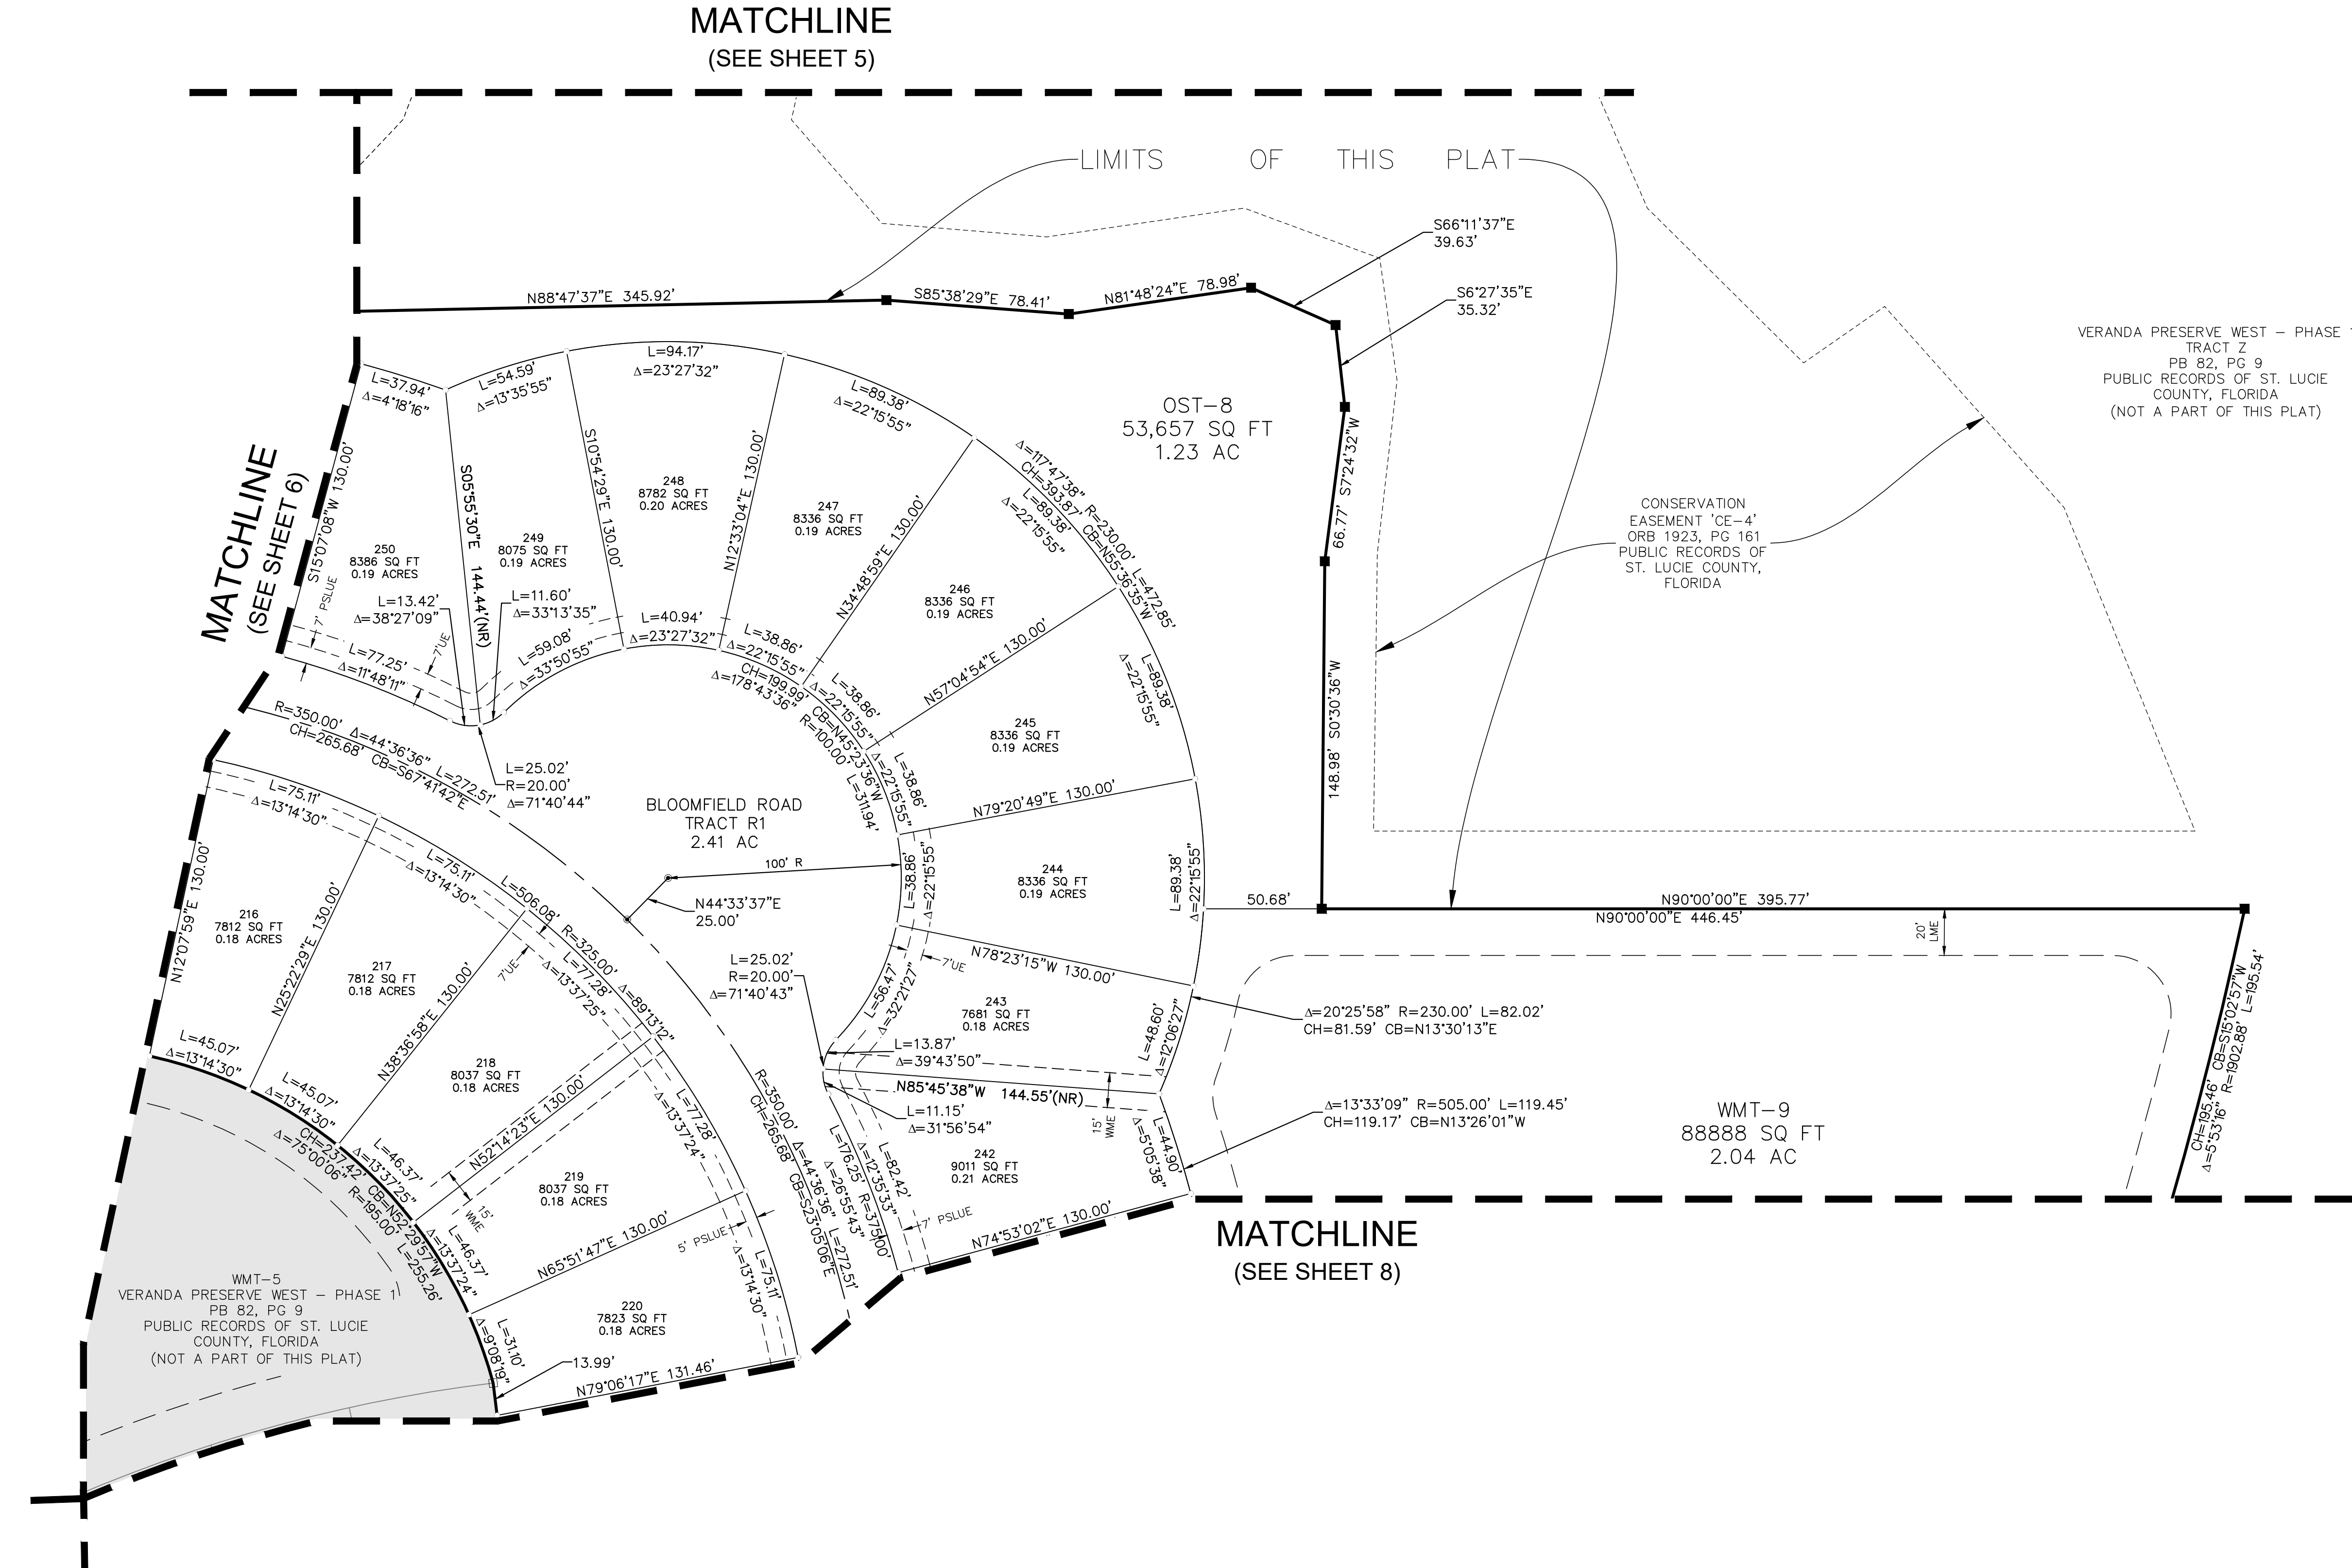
MATCHLINE
(SEE SHEET 5)

LIMITS OF THIS PLAT

S66°11'37"E
39.63'

S6°27'35"E
35.32'

N88°47'37"E 345.92'
S85°38'29"E 78.41'
N81°48'24"E 78.98'

VERANDA PRESERVE WEST – PHASE 1
TRACT Z
PB 82, PG 9
PUBLIC RECORDS OF ST. LUCIE
COUNTY, FLORIDA
(NOT A PART OF THIS PLAT)

OST-8
53,657 SQ FT
1.23 AC

66.77' S7°24'32"W

CONSERVATION
EASEMENT 'CE-4'
ORB 1923, PG 161
PUBLIC RECORDS OF
ST. LUCIE COUNTY,
FLORIDA

148.98' S0°30'36"W

MATCHLINE
(SEE SHEET 6)

L=37.94'
Δ=4°18'16"
L=54.59'
Δ=13°35'55"
L=94.17'
Δ=23°27'32"
L=89.38'
Δ=22°15'55"
Δ=117°47'38"
CH=393.87'
L=89.38'
Δ=22°15'55"
R=230.00'
CB=N55°36'35"W
L=472.85'

S15°07'08"W 130.00'
S05°55'30"E 144.44'(NR)
S10°54'29"E 130.00'
N12°33'04"E 130.00'
N34°48'59"E 130.00'

250
8386 SQ FT
0.19 ACRES
249
8075 SQ FT
0.19 ACRES
248
8782 SQ FT
0.20 ACRES
247
8336 SQ FT
0.19 ACRES
246
8336 SQ FT
0.19 ACRES

7' PSLUE
7'UE
L=13.42'
Δ=38°27'09"
L=11.60'
Δ=33°13'35"
L=40.94'
Δ=23°27'32"
L=59.08'
Δ=33°50'55"
L=77.25'
Δ=11°48'11"
L=38.86'
Δ=22°15'55"
CH=199.99'
Δ=178°43'36"
L=38.86'
Δ=22°15'55"
CB=N45°23'36"W
R=100.00'
L=311.94'
N57°04'54"E 130.00'
L=89.38'
Δ=22°15'55"

245
8336 SQ FT
0.19 ACRES

R=350.00'
Δ=44°36'36"
CH=265.68'
CB=S67°41'42"E
L=272.51'
L=25.02'
R=20.00'
Δ=71°40'44"

BLOOMFIELD ROAD
TRACT R1
2.41 AC

L=38.86'
Δ=22°15'55"
N79°20'49"E 130.00'

L=75.11'
Δ=13°14'30"
N12°07'59"E 130.00'
N25°22'29"E 130.00'
L=75.11'
Δ=13°14'30"
L=506.08'
R=325.00'
Δ=89°13'12"
L=77.28'
Δ=13°37'25"
7'UE

216
7812 SQ FT
0.18 ACRES
217
7812 SQ FT
0.18 ACRES

100' R
N44°33'37"E
25.00'

L=38.86'
Δ=22°15'55"
244
8336 SQ FT
0.19 ACRES
L=89.38'
Δ=22°15'55"
50.68'
N90°00'00"E 395.77'
N90°00'00"E 446.45'
20' LME

L=25.02'
R=20.00'
Δ=71°40'43"
N78°23'15"W 130.00'
7'UE
L=56.47'
Δ=32°21'27"
243
7681 SQ FT
0.18 ACRES
L=48.60'
Δ=12°06'27"
Δ=20°25'58" R=230.00' L=82.02'
CH=81.59' CB=N13°30'13"E

N38°36'58"E 130.00'
218
8037 SQ FT
0.18 ACRES
L=45.07'
Δ=13°14'30"
L=45.07'
Δ=13°14'30"
N52°14'23"E 130.00'
L=77.28'
Δ=13°37'24"
R=350.00'
CH=265.68'
Δ=44°36'36"
CB=S23°05'06"E
L=272.51'
L=13.87'
Δ=39°43'50"
N85°45'38"W 144.55'(NR)
L=11.15'
Δ=31°56'54"
15' WME
Δ=5°05'38"
L=44.90'
Δ=13°33'09" R=505.00' L=119.45'
CH=119.17' CB=N13°26'01"W

WMT-9
88888 SQ FT
2.04 AC

CH=195.46' CB=S15°02'57"W
Δ=5°53'16" R=1902.88' L=195.54'

CH=237.42'
Δ=75°00'06"
CB=N52°29'57"W
R=195.00'
L=255.26'
L=46.37'
Δ=13°37'25"
15' WME
L=46.37'
Δ=13°37'24"
219
8037 SQ FT
0.18 ACRES
N65°51'47"E 130.00'
5' PSLUE
L=75.11'
Δ=13°14'30"
L=176.25'
Δ=26°55'43"
Δ=12°35'33"
R=375.00'
L=82.42'
242
9011 SQ FT
0.21 ACRES
7' PSLUE
N74°53'02"E 130.00'

MATCHLINE
(SEE SHEET 8)

WMT-5
VERANDA PRESERVE WEST – PHASE 1
PB 82, PG 9
PUBLIC RECORDS OF ST. LUCIE
COUNTY, FLORIDA
(NOT A PART OF THIS PLAT)

L=31.10'
Δ=9°08'19"
13.99'
220
7823 SQ FT
0.18 ACRES
N79°06'17"E 131.46'